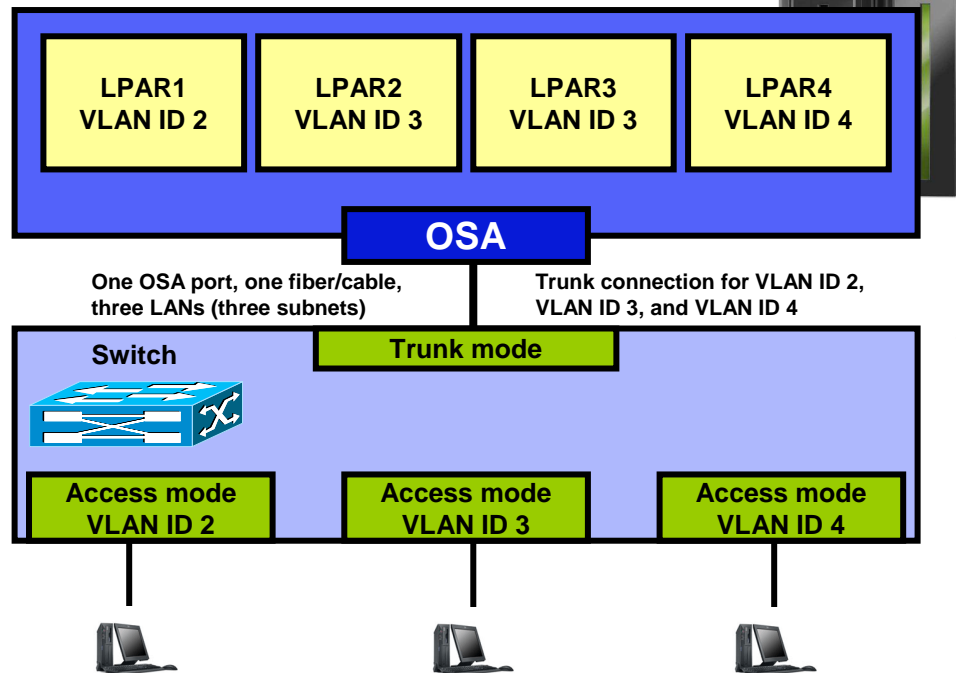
LPAR1
VLAN ID 2

LPAR2
VLAN ID 3

LPAR3
VLAN ID 3

LPAR4
VLAN ID 4

OSA

One OSA port, one fiber/cable, three LANs (three subnets)

Trunk connection for VLAN ID 2, VLAN ID 3, and VLAN ID 4

Switch

Trunk mode

Access mode
VLAN ID 2

Access mode
VLAN ID 3

Access mode
VLAN ID 4